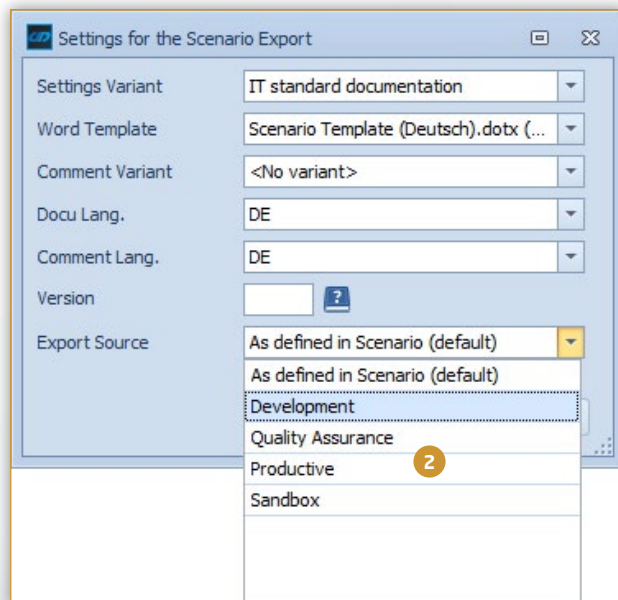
Settings for the Scenario Export

Settings Variant | IT standard documentation
Word Template | Scenario Template (Deutsch).dotx (...
Comment Variant | <No variant>
Docu Lang. | DE
Comment Lang. | DE
Version
Export Source | As defined in Scenario (default)

As defined in Scenario (default)
Development
Quality Assurance
Productive
Sandbox

2